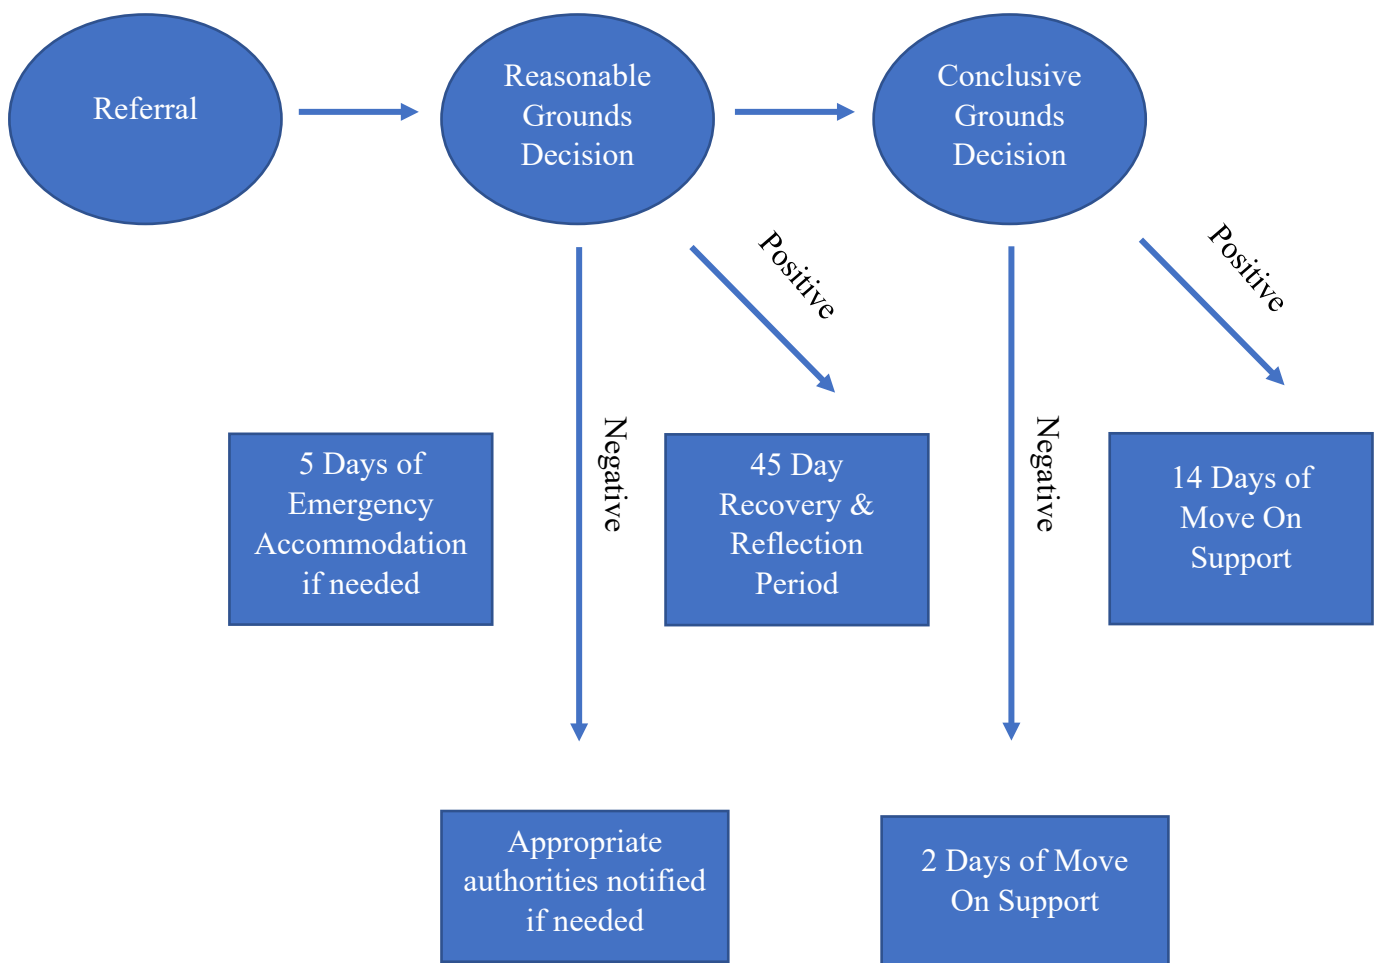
Referral

Reasonable Grounds Decision

Conclusive Grounds Decision

Positive

Positive

5 Days of Emergency Accommodation if needed

Negative

45 Day Recovery & Reflection Period

Negative

14 Days of Move On Support

Appropriate authorities notified if needed

2 Days of Move On Support